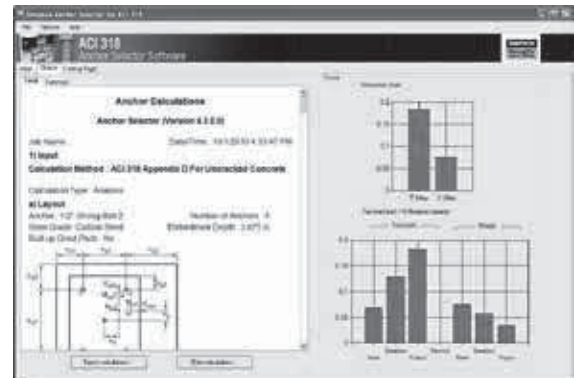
Simpson Anchor Selector for ACI 318
File Options Help
ACI 318
Anchor Selector Software
SIMPSON Strong-Tie
Input Output Critical Input
Table Diagram

Anchor Calculations
Anchor Selector (Version 4.3.0.0)
Job Name: Date/Time: 10/1/2010 4:33:47 PM
1) Input
Calculation Method : ACI 318 Appendix D For Uncracked Concrete
Calculation Type: Analysis
a) Layout
Anchor: 1/2" Strong-Bolt 2 Number of Anchors: 4
Steel Grade: Carbon Steel Embedment Depth: 3.875 in
Built-up Grout Pads: No

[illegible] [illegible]

Graph
Interaction chart
0.2
0.15
0.1
0.05
T Max V Max
Tension and / V Breakout capacity
Tension Shear
0.4
0.3
0.2
0.1
Steel Breakout Pullout Steel Breakout Pryout